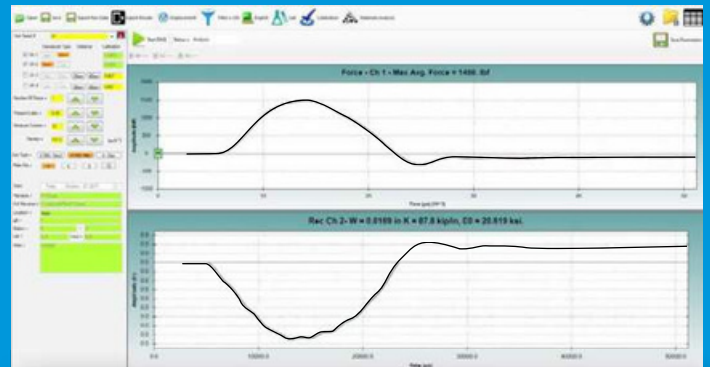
Open Save Export Raw Data Export Results Displacement Filter + Ch English List Calibration Materials Analysis

Force - Ch 1 - Max Avg. Force = 1498. lbf

Rec Ch 2- W = 0.0169 in K = 87.8 kip/in, E0 = 20.619 ksi.

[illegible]